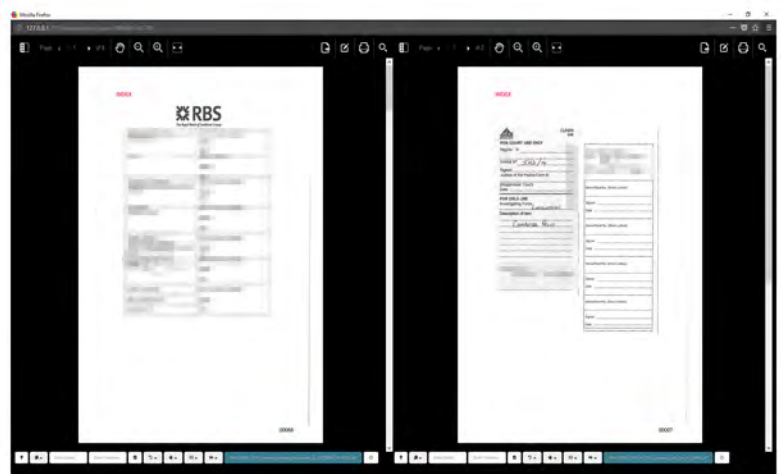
Mozilla Firefox

127.0.0.1 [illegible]

Page 1 / 3

Page 1 / 2

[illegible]

RBS

The Royal Bank of Scotland Group

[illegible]

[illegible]

FOR COURT USE ONLY

CLASS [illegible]

Register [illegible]

Exhibit N° 200/16

Signed
Justice of the Peace/Clerk to

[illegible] Court
Date

FOR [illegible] USE

Investigating Force

Description of item

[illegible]

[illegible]